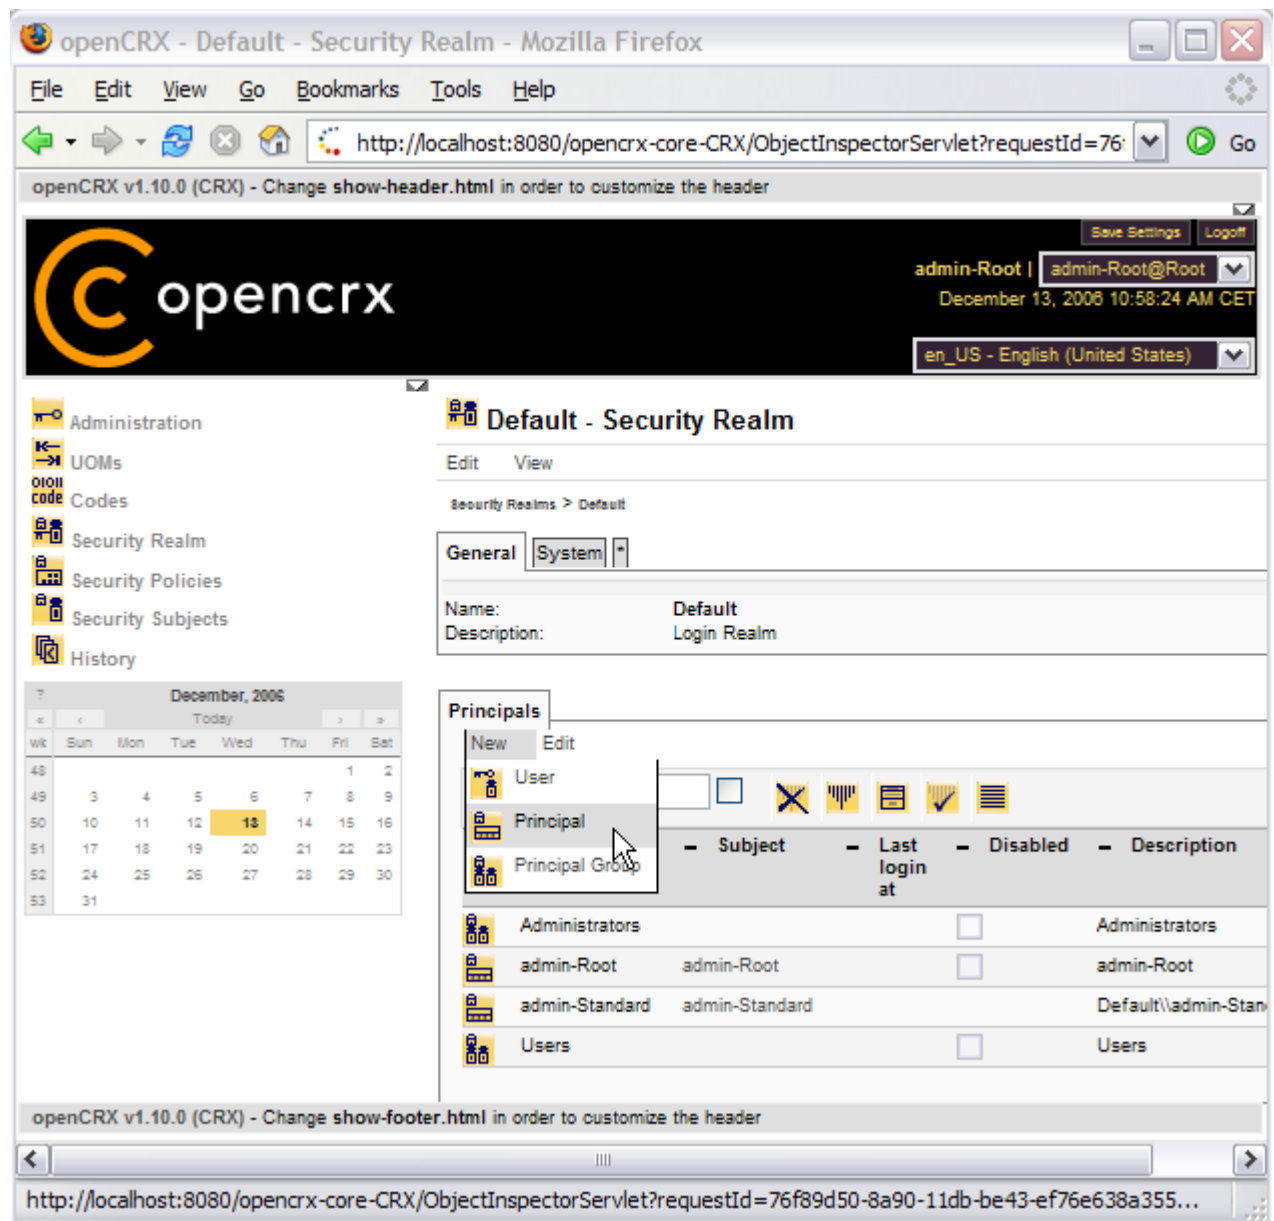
openCRX - Default - Security Realm - Mozilla Firefox

File Edit View Go Bookmarks Tools Help

http://localhost:8080/opencrx-core-CRX/ObjectInspectorServlet?requestId=76 Go

openCRX v1.10.0 (CRX) - Change show-header.html in order to customize the header

Save Settings Logoff

opencrx

admin-Root | admin-Root@Root
December 13, 2006 10:58:24 AM CET
en_US - English (United States)

Administration
UOMs
Codes
Security Realm
Security Policies
Security Subjects
History

?
December, 2006
« ‹ Today › »

| wk | Sun | Mon | Tue | Wed | Thu | Fri | Sat |
|---|---|---|---|---|---|---|---|
| 48 | | | | | | 1 | 2 |
| 49 | 3 | 4 | 5 | 6 | 7 | 8 | 9 |
| 50 | 10 | 11 | 12 | 13 | 14 | 15 | 16 |
| 51 | 17 | 18 | 19 | 20 | 21 | 22 | 23 |
| 52 | 24 | 25 | 26 | 27 | 28 | 29 | 30 |
| 53 | 31 | | | | | | |

Default - Security Realm

Edit View

Security Realms > Default

General System *

Name: Default
Description: Login Realm

Principals

New Edit
User
Principal
Principal Group

| | Subject | Last login at | Disabled | Description |
|---|---|---|---|---|
| Administrators | | | | Administrators |
| admin-Root | admin-Root | | | admin-Root |
| admin-Standard | admin-Standard | | | Default\\admin-Stan |
| Users | | | | Users |

openCRX v1.10.0 (CRX) - Change show-footer.html in order to customize the header

http://localhost:8080/opencrx-core-CRX/ObjectInspectorServlet?requestId=76f89d50-8a90-11db-be43-ef76e638a355...